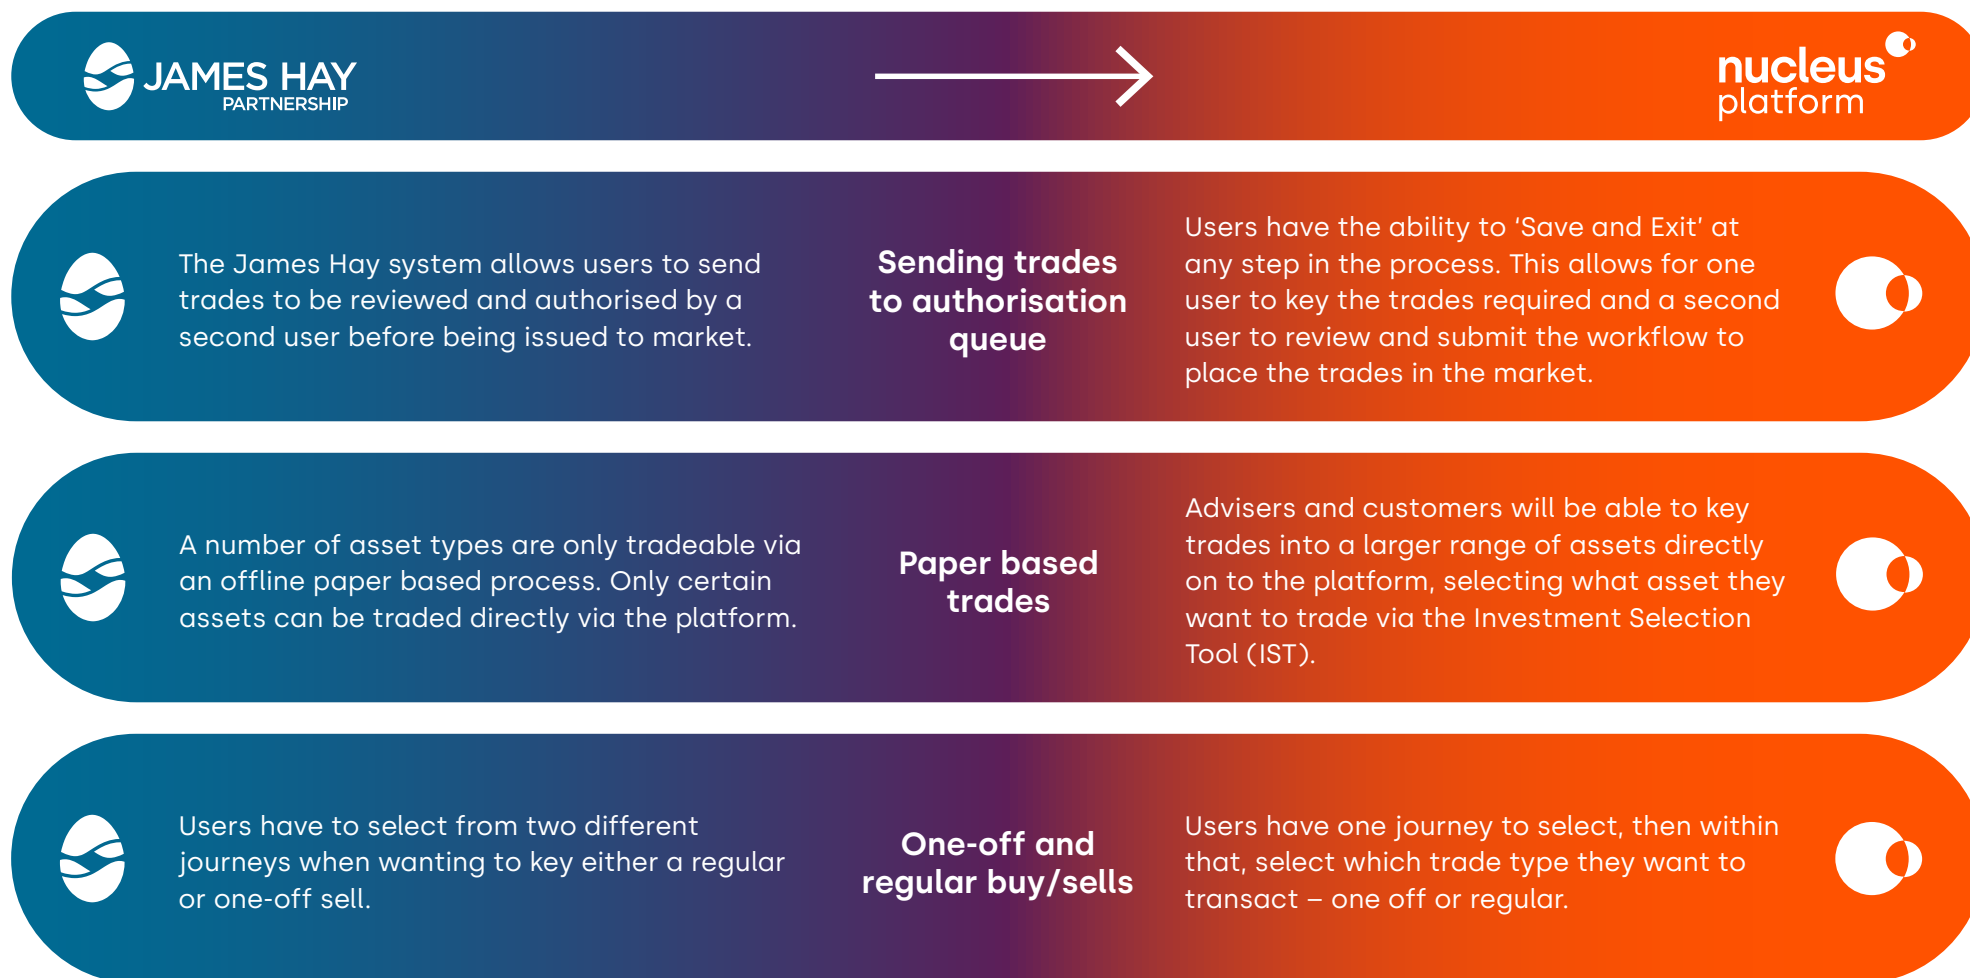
JAMES HAY
PARTNERSHIP

nucleus
platform

The James Hay system allows users to send trades to be reviewed and authorised by a second user before being issued to market.

Sending trades to authorisation queue

Users have the ability to 'Save and Exit' at any step in the process. This allows for one user to key the trades required and a second user to review and submit the workflow to place the trades in the market.

A number of asset types are only tradeable via an offline paper based process. Only certain assets can be traded directly via the platform.

Paper based trades

Advisers and customers will be able to key trades into a larger range of assets directly on to the platform, selecting what asset they want to trade via the Investment Selection Tool (IST).

Users have to select from two different journeys when wanting to key either a regular or one-off sell.

One-off and regular buy/sells

Users have one journey to select, then within that, select which trade type they want to transact – one off or regular.